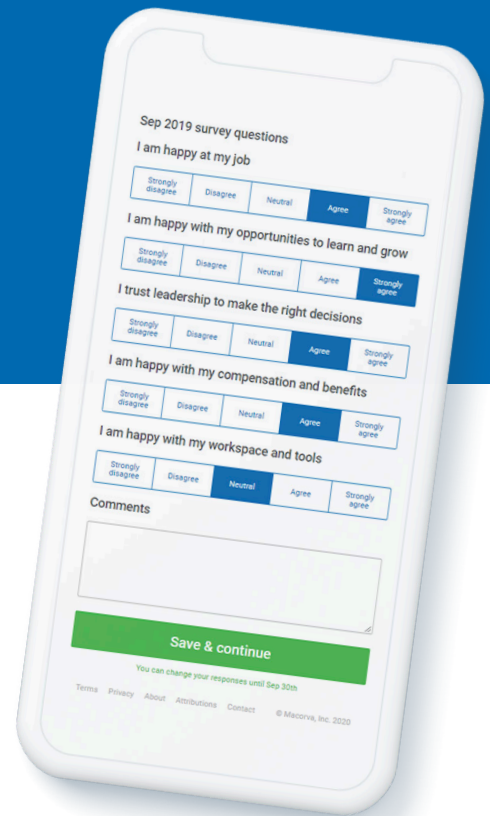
Sep 2019 survey questions

I am happy at my job

| Strongly disagree | Disagree | Neutral | Agree | Strongly agree |
|---|---|---|---|---|

I am happy with my opportunities to learn and grow

| Strongly disagree | Disagree | Neutral | Agree | Strongly agree |
|---|---|---|---|---|

I trust leadership to make the right decisions

| Strongly disagree | Disagree | Neutral | Agree | Strongly agree |
|---|---|---|---|---|

I am happy with my compensation and benefits

| Strongly disagree | Disagree | Neutral | Agree | Strongly agree |
|---|---|---|---|---|

I am happy with my workspace and tools

| Strongly disagree | Disagree | Neutral | Agree | Strongly agree |
|---|---|---|---|---|

Comments

Save & continue

You can change your responses until Sep 30th

Terms Privacy About Attributions Contact © Macorva, Inc. 2020